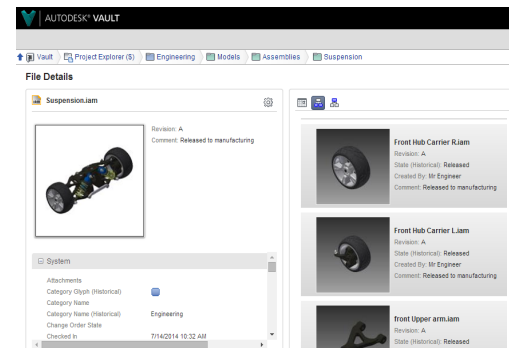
AUTODESK® VAULT

Vault 〉 Project Explorer ($) 〉 Engineering 〉 Models 〉 Assemblies 〉 Suspension

File Details

Suspension.iam

Revision: A
Comment: Released to manufacturing

⊟ System

Attachments
Category Glyph (Historical)
Category Name
Category Name (Historical) Engineering
Change Order State
Checked In 7/14/2014 10:32 AM

Front Hub Carrier R.iam
Revision: A
State (Historical): Released
Created By: Mr Engineer
Comment: Released to manufacturing

Front Hub Carrier L.iam
Revision: A
State (Historical): Released
Created By: Mr Engineer
Comment: Released to manufacturing

front Upper arm.iam
Revision: A
State (Historical): Released